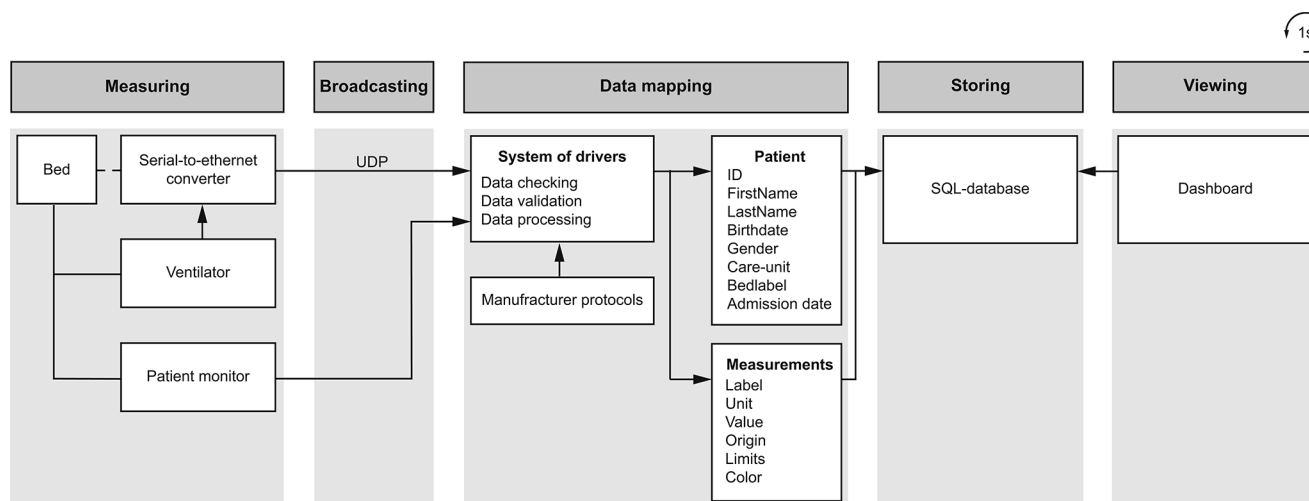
1s

Measuring

Broadcasting

Data mapping

Storing

Viewing

Bed

Serial-to-ethernet converter

Ventilator

Patient monitor

UDP

System of drivers
Data checking
Data validation
Data processing

Manufacturer protocols

Patient
ID
FirstName
LastName
Birthdate
Gender
Care-unit
Bedlabel
Admission date

Measurements
Label
Unit
Value
Origin
Limits
Color

SQL-database

Dashboard